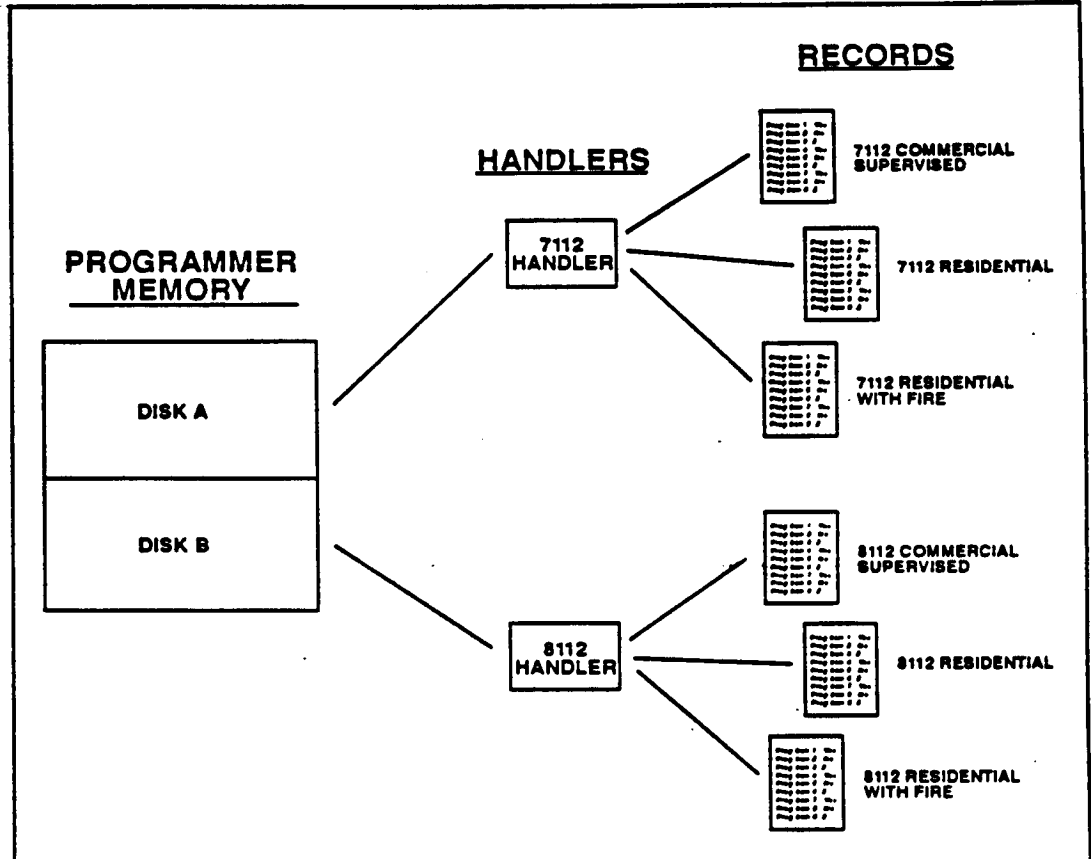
RECORDS

HANDLERS

PROGRAMMER MEMORY

DISK A

DISK B

7112 HANDLER

8112 HANDLER

7112 COMMERCIAL SUPERVISED

7112 RESIDENTIAL

7112 RESIDENTIAL WITH FIRE

8112 COMMERCIAL SUPERVISED

8112 RESIDENTIAL

8112 RESIDENTIAL WITH FIRE